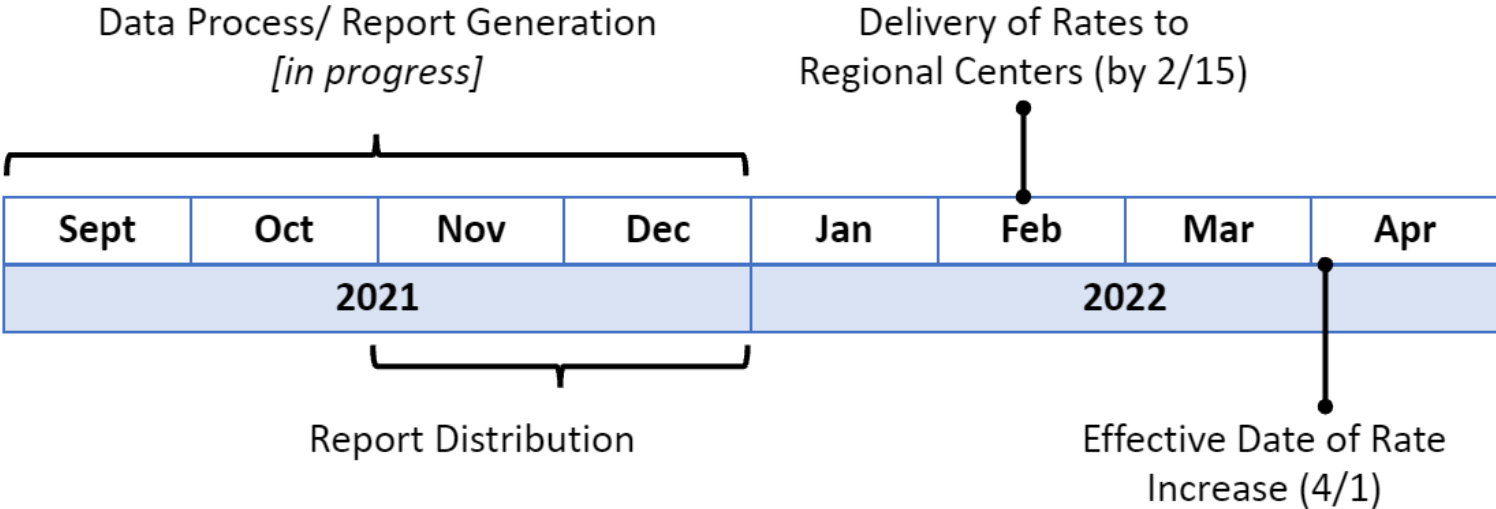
Data Process/ Report Generation
*[in progress]*

Delivery of Rates to Regional Centers (by 2/15)

| Sept | Oct | Nov | Dec | Jan | Feb | Mar | Apr |
|---|---|---|---|---|---|---|---|
| 2021 | | | | 2022 | | | |

Report Distribution

Effective Date of Rate Increase (4/1)